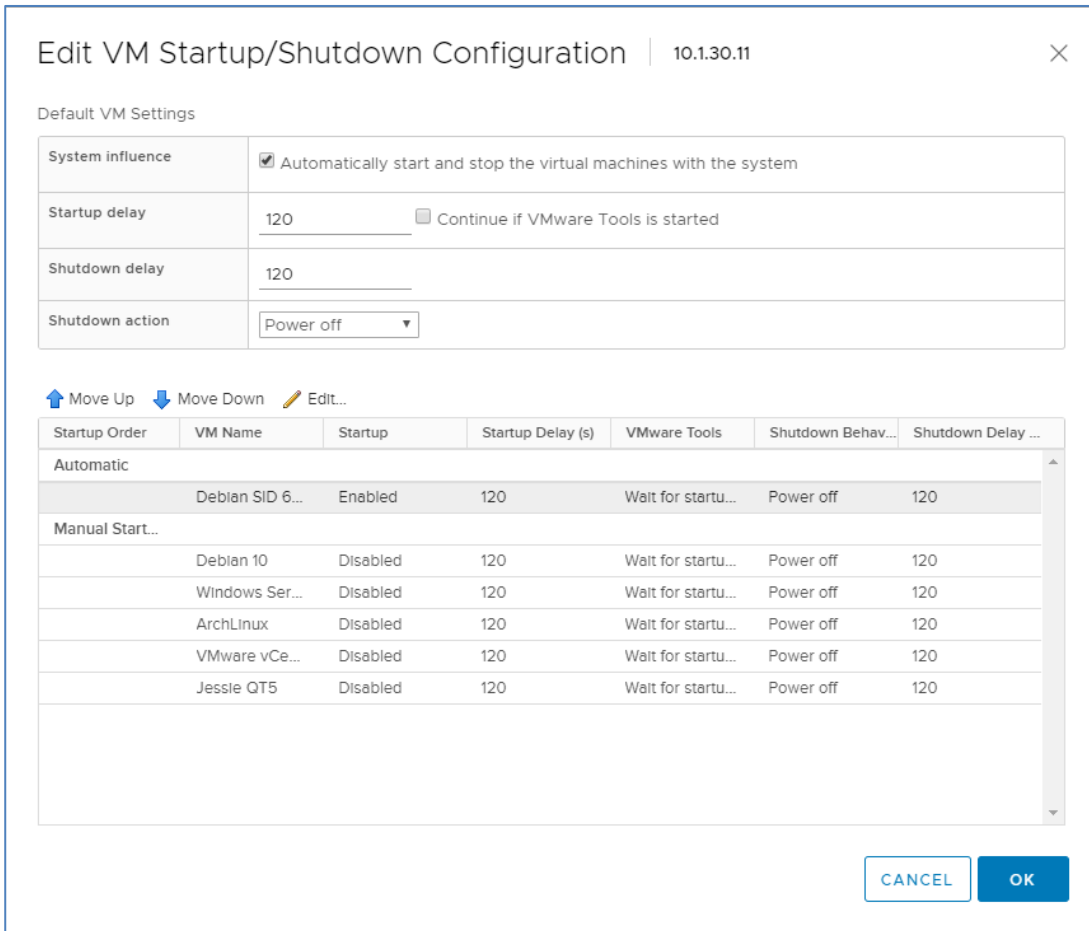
Edit VM Startup/Shutdown Configuration | 10.1.30.11

Default VM Settings

| System influence | Automatically start and stop the virtual machines with the system |
|---|---|
| Startup delay | 120 Continue if VMware Tools is started |
| Shutdown delay | 120 |
| Shutdown action | Power off |

Move Up Move Down Edit...

| Startup Order | VM Name | Startup | Startup Delay (s) | VMware Tools | Shutdown Behav... | Shutdown Delay ... |
|---|---|---|---|---|---|---|
| Automatic | | | | | | |
| | Debian SID 6... | Enabled | 120 | Wait for startu... | Power off | 120 |
| Manual Start... | | | | | | |
| | Debian 10 | Disabled | 120 | Wait for startu... | Power off | 120 |
| | Windows Ser... | Disabled | 120 | Wait for startu... | Power off | 120 |
| | ArchLinux | Disabled | 120 | Wait for startu... | Power off | 120 |
| | VMware vCe... | Disabled | 120 | Wait for startu... | Power off | 120 |
| | Jessie QT5 | Disabled | 120 | Wait for startu... | Power off | 120 |

CANCEL OK